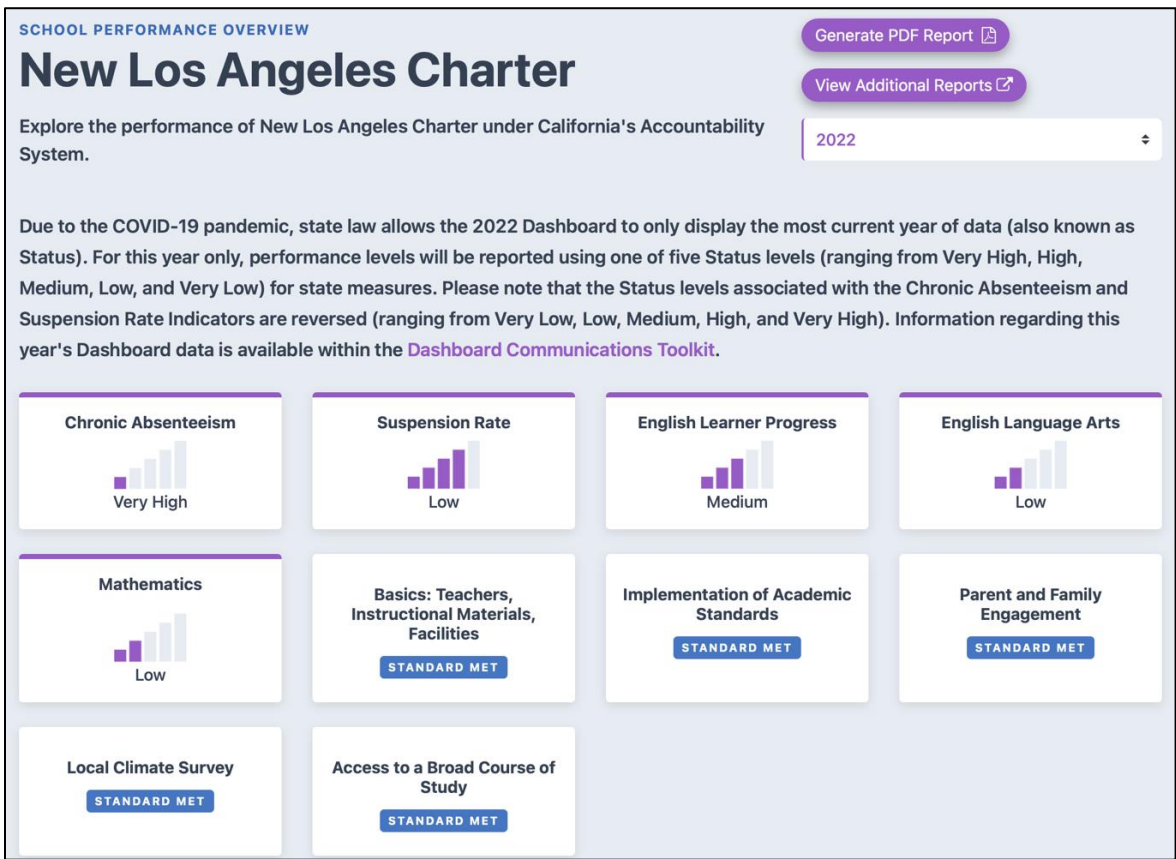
SCHOOL PERFORMANCE OVERVIEW

New Los Angeles Charter

Generate PDF Report

View Additional Reports

Explore the performance of New Los Angeles Charter under California's Accountability System.

2022

Due to the COVID-19 pandemic, state law allows the 2022 Dashboard to only display the most current year of data (also known as Status). For this year only, performance levels will be reported using one of five Status levels (ranging from Very High, High, Medium, Low, and Very Low) for state measures. Please note that the Status levels associated with the Chronic Absenteeism and Suspension Rate Indicators are reversed (ranging from Very Low, Low, Medium, High, and Very High). Information regarding this year's Dashboard data is available within the Dashboard Communications Toolkit.

Chronic Absenteeism
Very High

Suspension Rate
Low

English Learner Progress
Medium

English Language Arts
Low

Mathematics
Low

Basics: Teachers, Instructional Materials, Facilities
STANDARD MET

Implementation of Academic Standards
STANDARD MET

Parent and Family Engagement
STANDARD MET

Local Climate Survey
STANDARD MET

Access to a Broad Course of Study
STANDARD MET